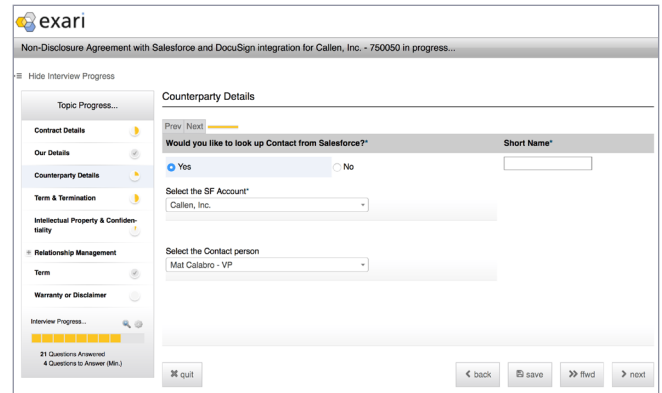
exari

Non-Disclosure Agreement with Salesforce and DocuSign integration for Callen, Inc. - 750050 in progress...

Hide Interview Progress

Topic Progress...

Contract Details

Our Details

Counterparty Details

Term & Termination

Intellectual Property & Confidentiality

Relationship Management

Term

Warranty or Disclaimer

Interview Progress...

21 Questions Answered
4 Questions to Answer (Min.)

Counterparty Details

Prev Next

Would you like to look up Contact from Salesforce?*

Yes No

Short Name*

Select the SF Account*

Callen, Inc.

Select the Contact person

Mat Calabro - VP

quit

back save ffwd next